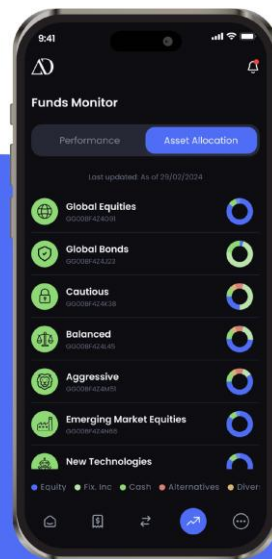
9:41

Funds Monitor

Performance

Asset Allocation

Last updated: As of 29/02/2024

Global Equities
GG00BF4Z4G91

Global Bonds
GG00BF4Z4J23

Cautious
GG00BF4Z4K38

Balanced
GG00BF4Z4L45

Aggressive
GG00BF4Z4M51

Emerging Market Equities
GG00BF4Z4N68

New Technologies

Equity Fix. Inc Cash Alternatives Diver